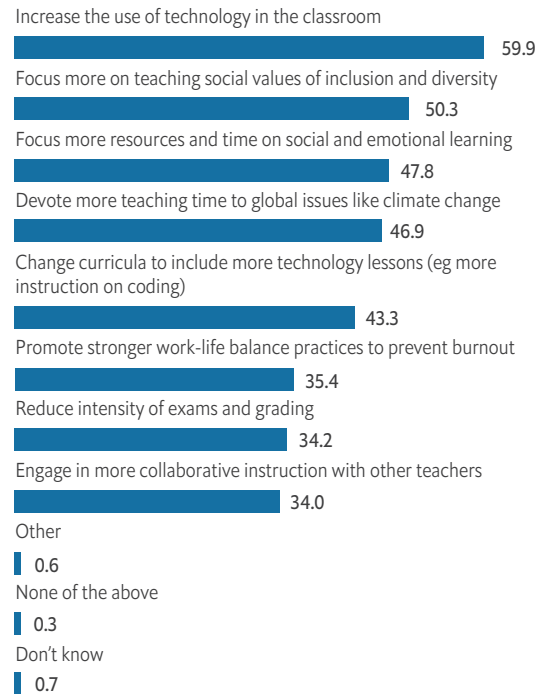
Increase the use of technology in the classroom
59.9
Focus more on teaching social values of inclusion and diversity
50.3
Focus more resources and time on social and emotional learning
47.8
Devote more teaching time to global issues like climate change
46.9
Change curricula to include more technology lessons (eg more instruction on coding)
43.3
Promote stronger work-life balance practices to prevent burnout
35.4
Reduce intensity of exams and grading
34.2
Engage in more collaborative instruction with other teachers
34.0
Other
0.6
None of the above
0.3
Don't know
0.7